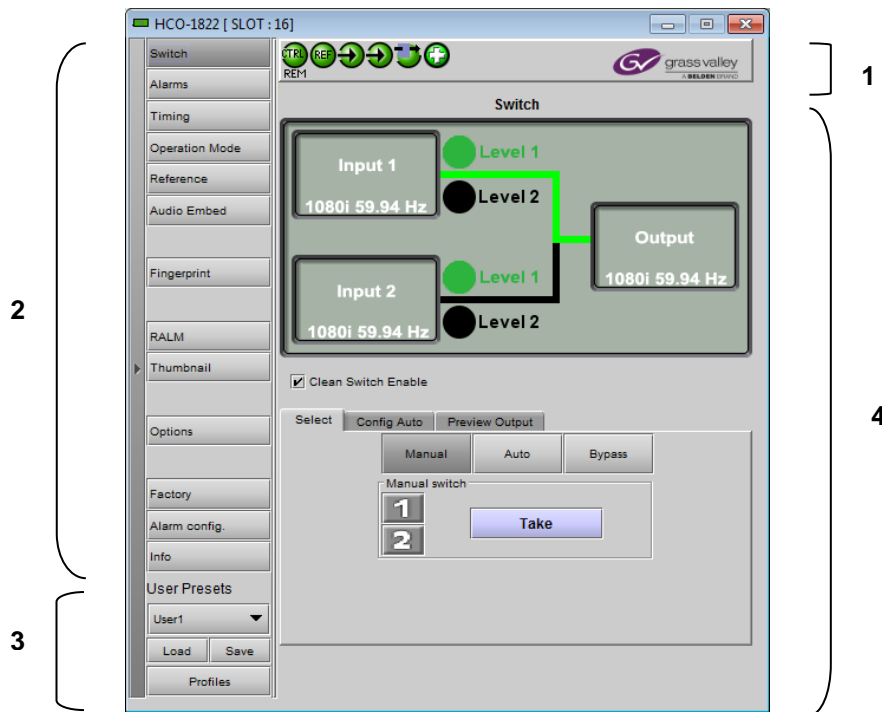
HCO-1822 [ SLOT : 16]

Switch
Alarms
Timing
Operation Mode
Reference
Audio Embed
Fingerprint
RALM
Thumbnail
Options
Factory
Alarm config.
Info

User Presets
User1
Load
Save
Profiles

CTRL REF
REM

grass valley
A BELDEN BRAND

Switch

Input 1
1080i 59.94 Hz
Level 1
Level 2
Output
1080i 59.94 Hz
Input 2
1080i 59.94 Hz
Level 1
Level 2

Clean Switch Enable

Select
Config Auto
Preview Output

Manual
Auto
Bypass

Manual switch
1
2
Take

1
2
3
4